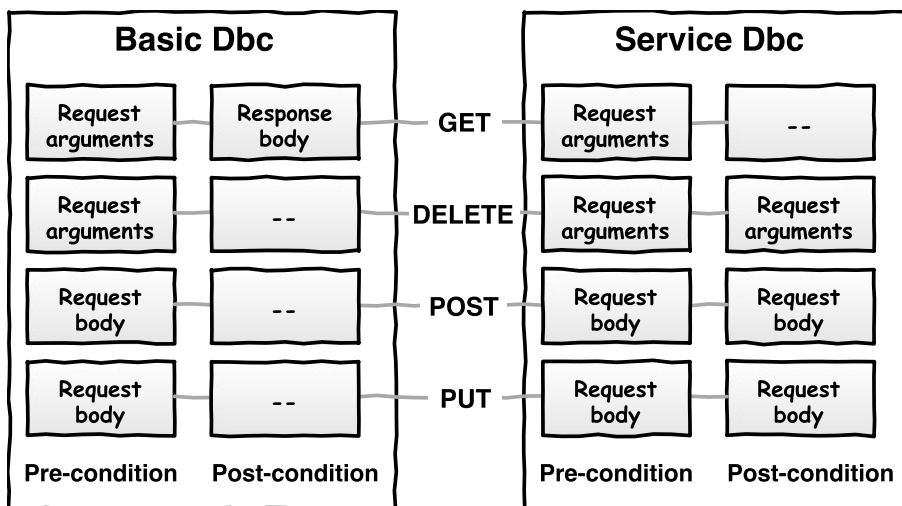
Basic Dbc

Request arguments

Response body

Request arguments

--

Request body

--

Request body

--

Pre-condition

Post-condition

GET

DELETE

POST

PUT

Service Dbc

Request arguments

--

Request arguments

Request arguments

Request body

Request body

Request body

Request body

Pre-condition

Post-condition